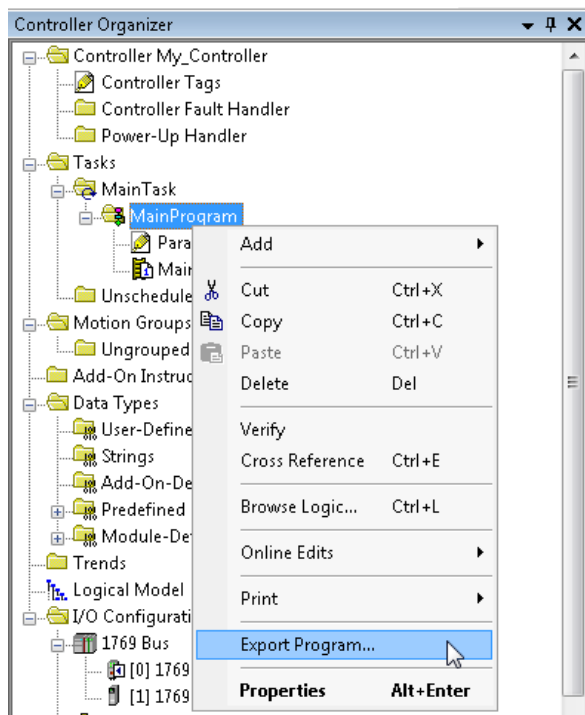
Controller Organizer
Controller My_Controller
Controller Tags
Controller Fault Handler
Power-Up Handler
Tasks
MainTask
MainProgram
Para
Main
Unschedule
Motion Groups
Ungrouped
Add-On Instruc
Data Types
User-Define
Strings
Add-On-De
Predefined
Module-De
Trends
Logical Model
I/O Configurati
1769 Bus
[0] 1769
[1] 1769

Add
Cut Ctrl+X
Copy Ctrl+C
Paste Ctrl+V
Delete Del
Verify
Cross Reference Ctrl+E
Browse Logic... Ctrl+L
Online Edits
Print
Export Program...
Properties Alt+Enter